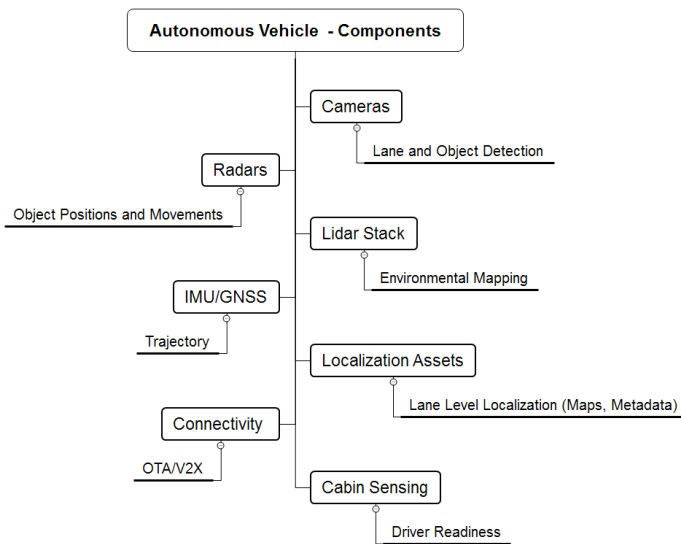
Autonomous Vehicle - Components

Cameras

Lane and Object Detection

Radars

Object Positions and Movements

Lidar Stack

Environmental Mapping

IMU/GNSS

Trajectory

Localization Assets

Lane Level Localization (Maps, Metadata)

Connectivity

OTA/V2X

Cabin Sensing

Driver Readiness